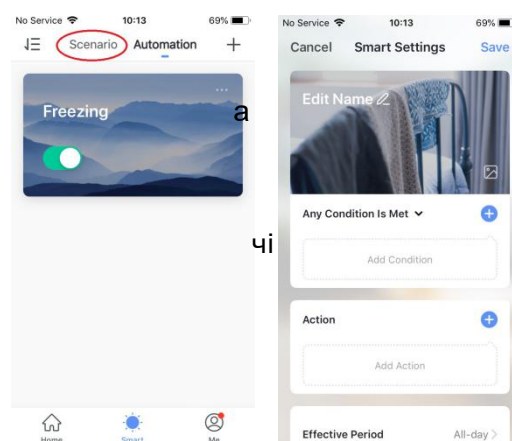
No Service 10:13 69%

Scenario Automation +

Freezing

a

Home Smart Me

ЧІ

No Service 10:13 69%

Cancel Smart Settings Save

Edit Name

Any Condition Is Met

Add Condition

Action

Add Action

Effective Period All-day >